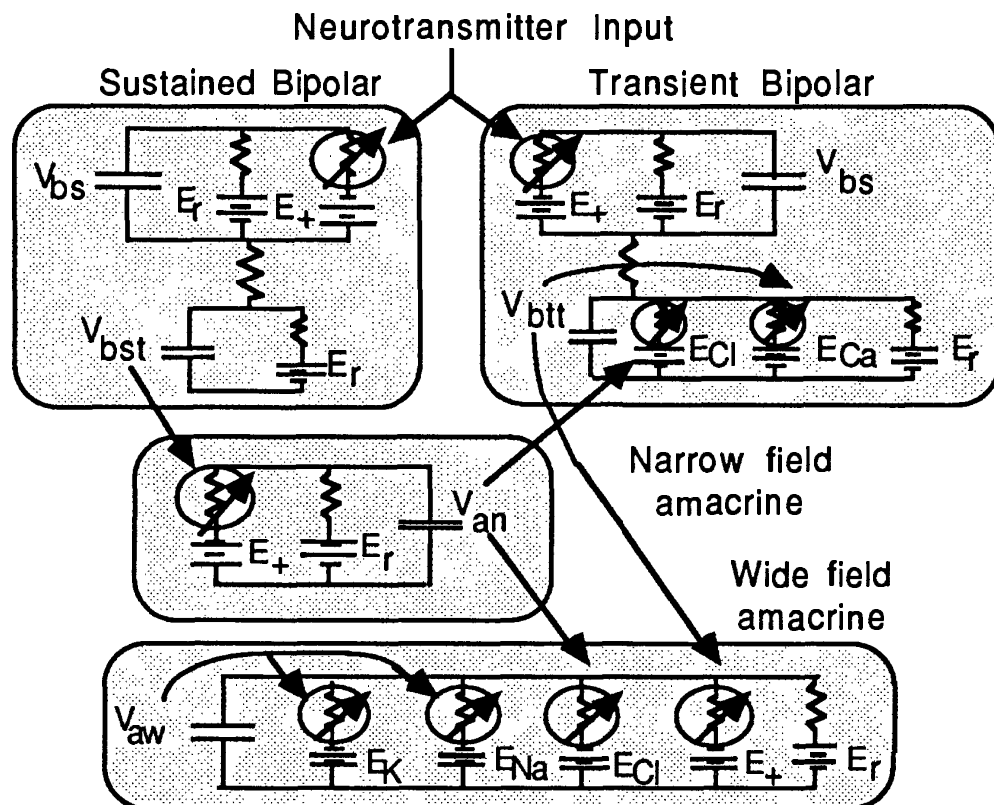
Neurotransmitter Input

Sustained Bipolar

$V_{bs}$ $E_r$ $E_+$

$V_{bst}$ $E_r$

Transient Bipolar

$E_+$ $E_r$ $V_{bs}$

$V_{btt}$ $E_{Cl}$ $E_{Ca}$ $E_r$

$E_+$ $E_r$ $V_{an}$

Narrow field amacrine

Wide field amacrine

$V_{aw}$ $E_K$ $E_{Na}$ $E_{Cl}$ $E_+$ $E_r$